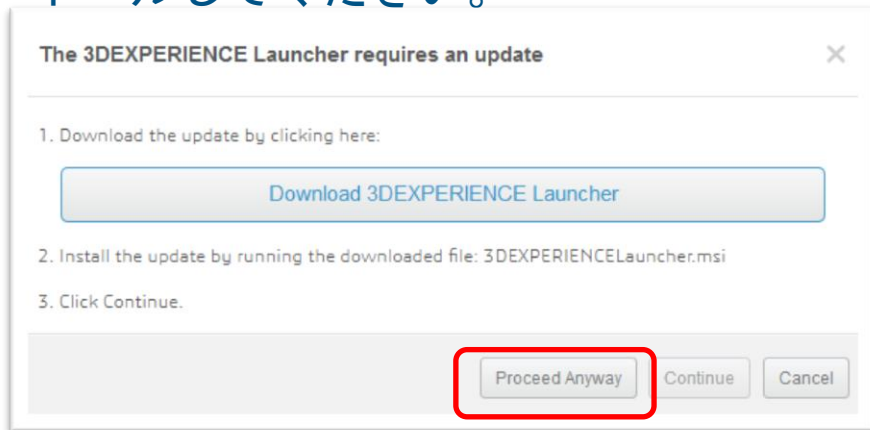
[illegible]

The 3DEXPERIENCE Launcher requires an update

×

1. Download the update by clicking here:

Download 3DEXPERIENCE Launcher

2. Install the update by running the downloaded file: 3DEXPERIENCELauncher.msi

3. Click Continue.

Proceed Anyway

Continue

Cancel